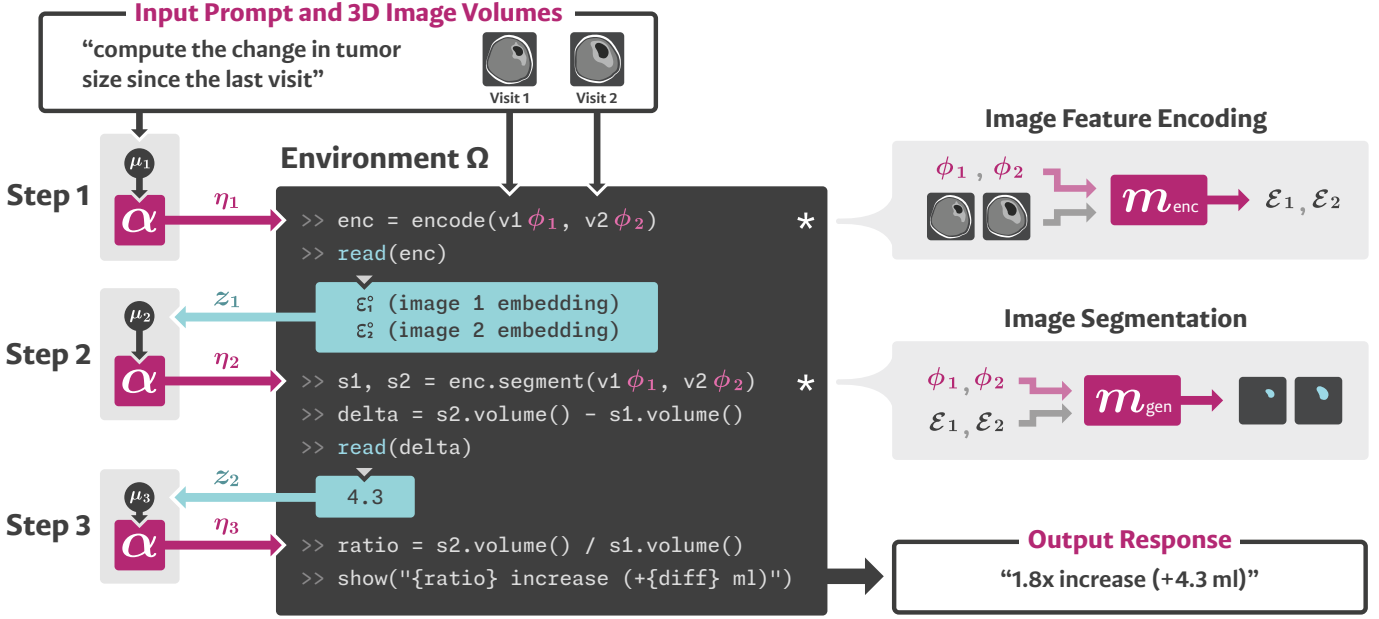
Input Prompt and 3D Image Volumes

"compute the change in tumor size since the last visit"

Visit 1 Visit 2

Image Feature Encoding

Environment $\Omega$

$\mu_1$

Step 1 $\alpha$ $\eta_1$

>> enc = encode(v1 $\phi_1$, v2 $\phi_2$) *
>> read(enc)

$\phi_1$, $\phi_2$ $m_{enc}$ $\mathcal{E}_1$, $\mathcal{E}_2$

$z_1$

$\mathcal{E}_1^\circ$ (image 1 embedding)
$\mathcal{E}_2^\circ$ (image 2 embedding)

$\mu_2$

Image Segmentation

Step 2 $\alpha$ $\eta_2$

>> s1, s2 = enc.segment(v1 $\phi_1$, v2 $\phi_2$) *
>> delta = s2.volume() - s1.volume()
>> read(delta)

$\phi_1$, $\phi_2$ $\mathcal{E}_1$, $\mathcal{E}_2$ $m_{gen}$

$z_2$

4.3

$\mu_3$

Step 3 $\alpha$ $\eta_3$

>> ratio = s2.volume() / s1.volume()
>> show("{ratio} increase (+{diff} ml)")

Output Response

"1.8x increase (+4.3 ml)"